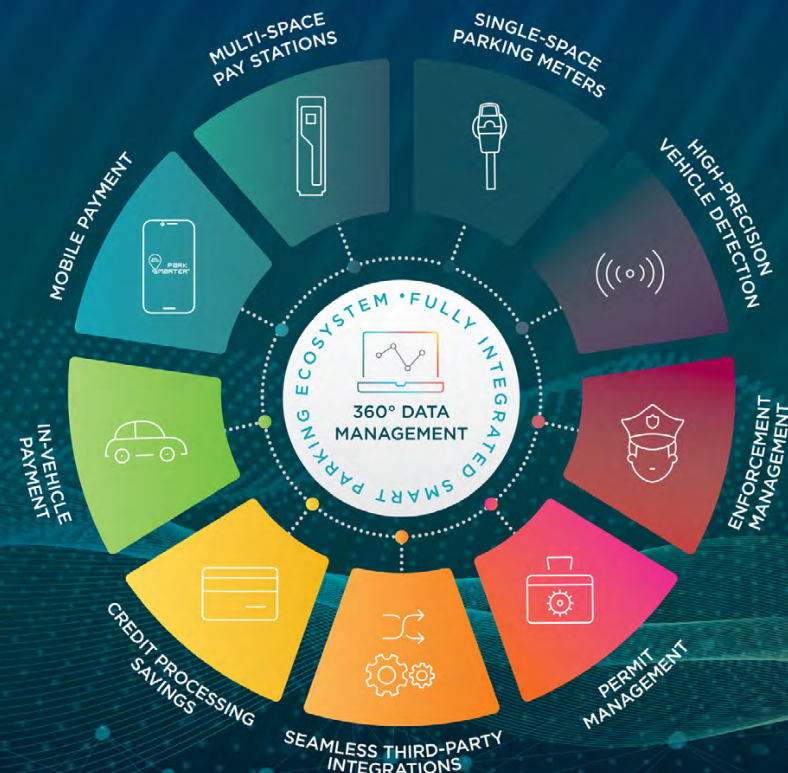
MULTI-SPACE PAY STATIONS

SINGLE-SPACE PARKING METERS

HIGH-PRECISION VEHICLE DETECTION

ENFORCEMENT MANAGEMENT

PERMIT MANAGEMENT

SEAMLESS THIRD-PARTY INTEGRATIONS

CREDIT PROCESSING SAVINGS

IN-VEHICLE PAYMENT

MOBILE PAYMENT

PARK SMARTER

FULLY INTEGRATED SMART PARKING ECOSYSTEM •

360° DATA MANAGEMENT